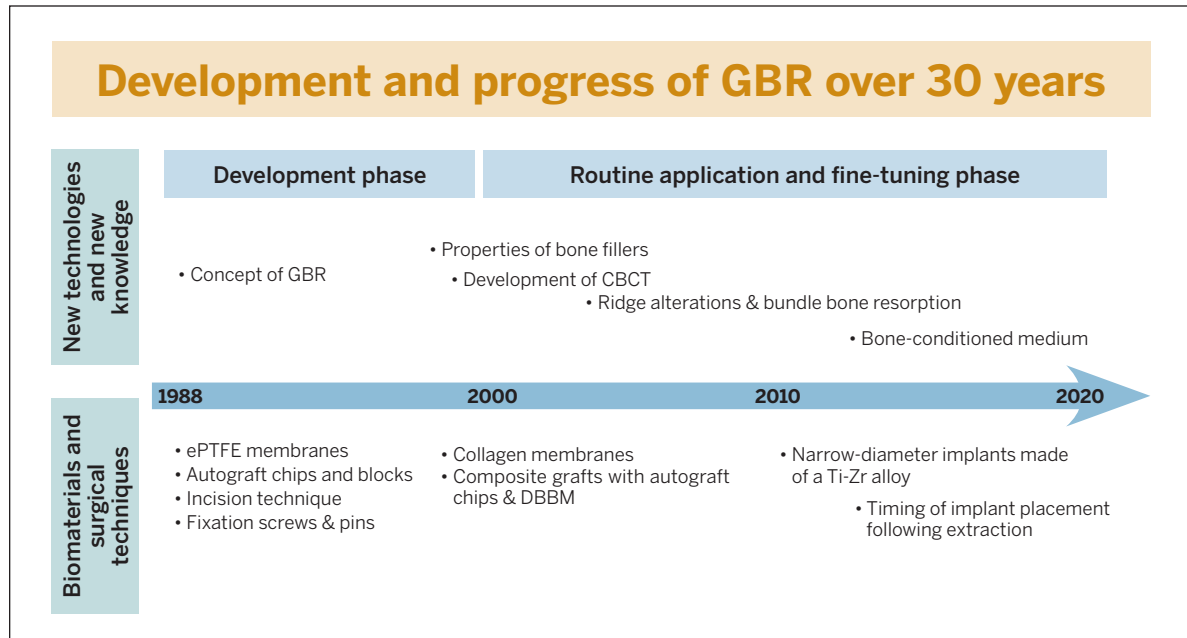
Development and progress of GBR over 30 years

New technologies and new knowledge

Development phase

Routine application and fine-tuning phase

• Concept of GBR

• Properties of bone fillers

• Development of CBCT

• Ridge alterations & bundle bone resorption

• Bone-conditioned medium

1988

2000

2010

2020

Biomaterials and surgical techniques

• ePTFE membranes
• Autograft chips and blocks
• Incision technique
• Fixation screws & pins

• Collagen membranes
• Composite grafts with autograft chips & DBBM

• Narrow-diameter implants made of a Ti-Zr alloy

• Timing of implant placement following extraction